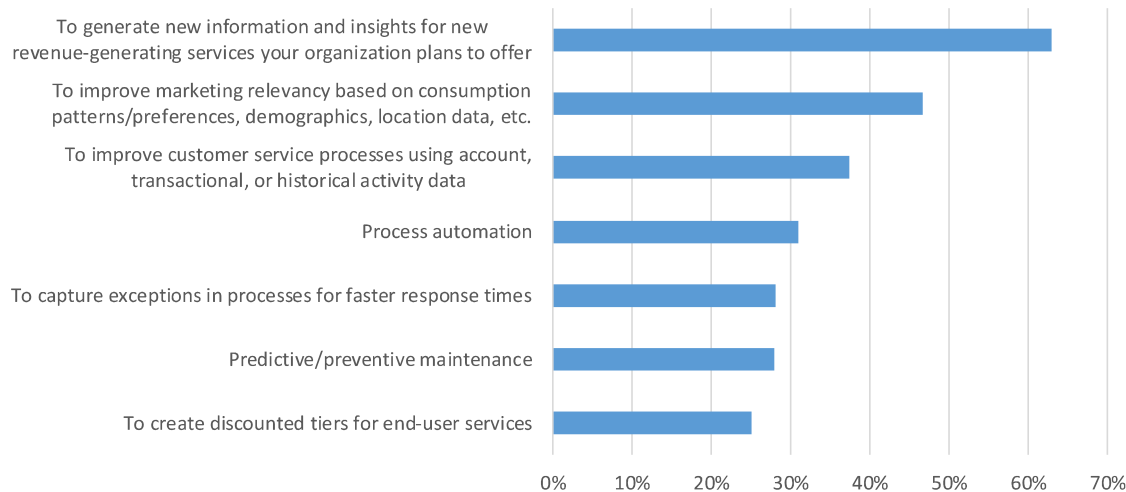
To generate new information and insights for new revenue-generating services your organization plans to offer

To improve marketing relevancy based on consumption patterns/preferences, demographics, location data, etc.

To improve customer service processes using account, transactional, or historical activity data

Process automation

To capture exceptions in processes for faster response times

Predictive/preventive maintenance

To create discounted tiers for end-user services

0% 10% 20% 30% 40% 50% 60% 70%